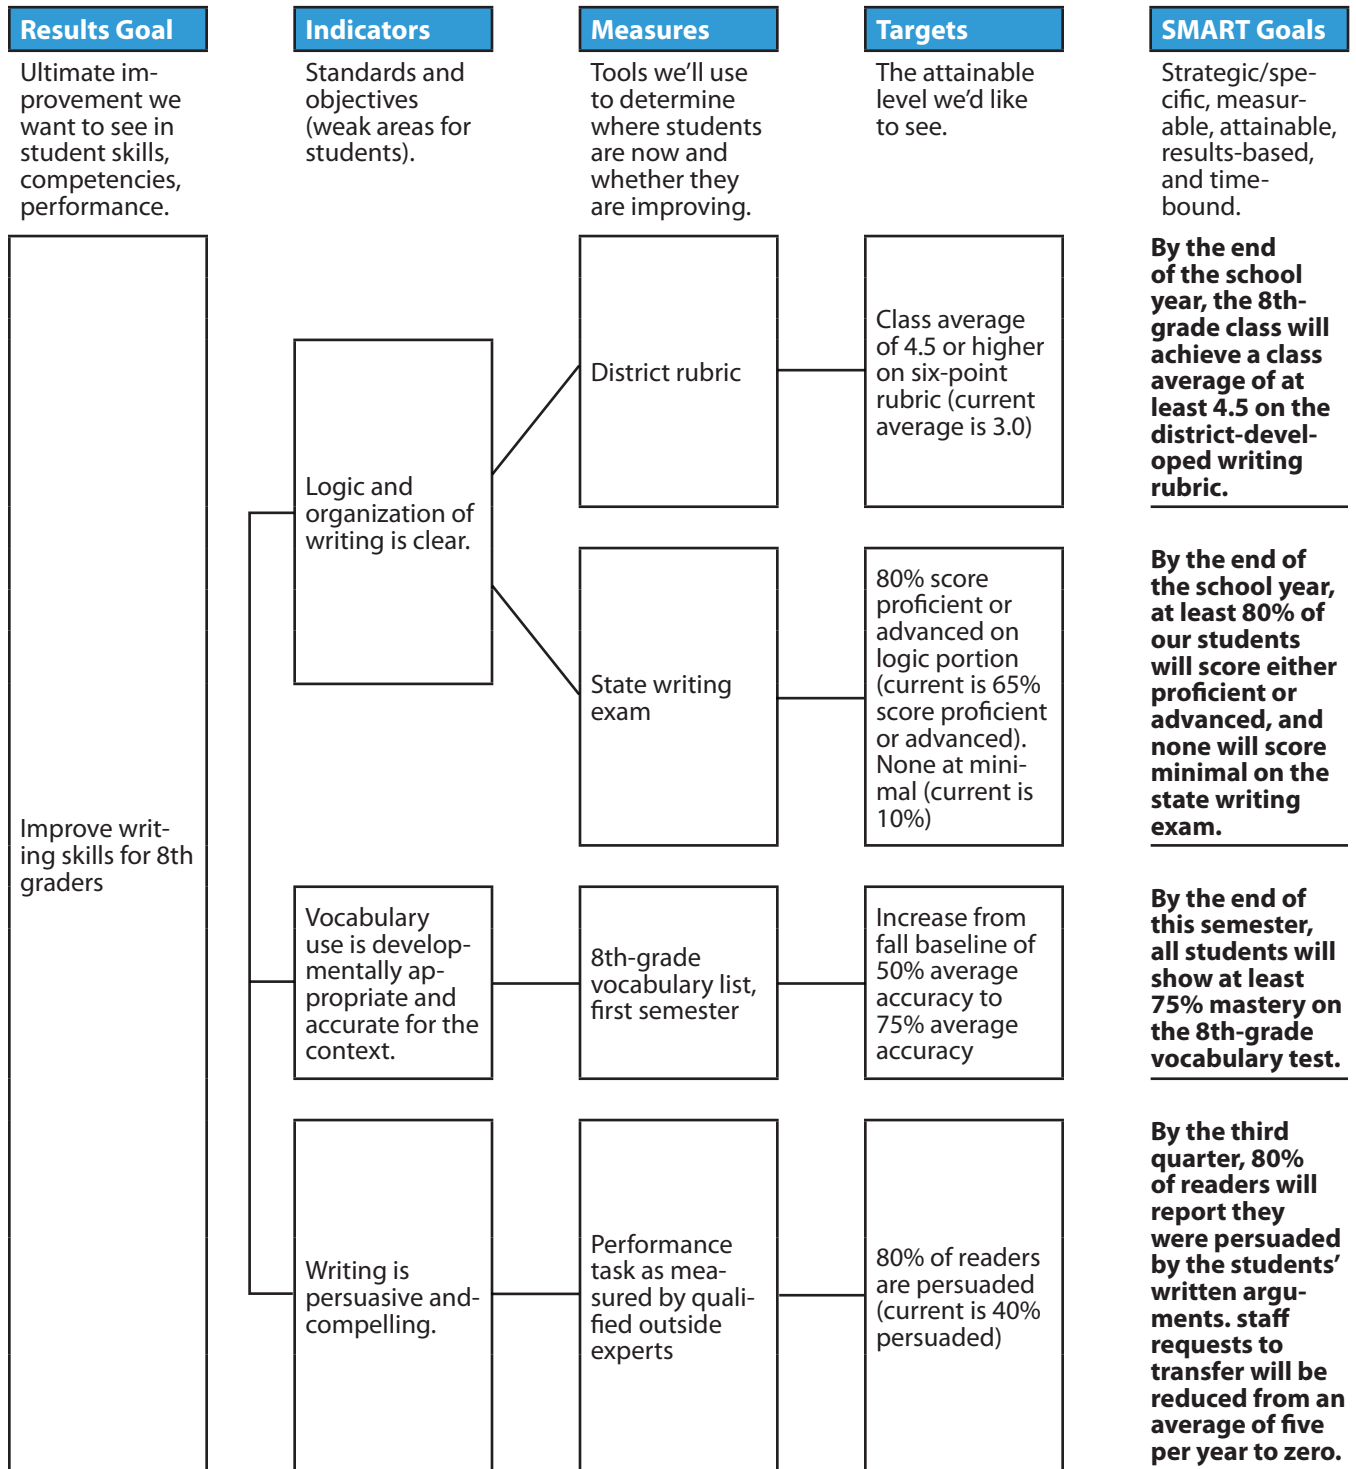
Results Goal

Ultimate improvement we want to see in student skills, competencies, performance.

Indicators

Standards and objectives (weak areas for students).

Measures

Tools we'll use to determine where students are now and whether they are improving.

Targets

The attainable level we'd like to see.

SMART Goals

Strategic/specific, measurable, attainable, results-based, and time-bound.

Improve writing skills for 8th graders

Logic and organization of writing is clear.

District rubric

Class average of 4.5 or higher on six-point rubric (current average is 3.0)

By the end of the school year, the 8th-grade class will achieve a class average of at least 4.5 on the district-developed writing rubric.

State writing exam

80% score proficient or advanced on logic portion (current is 65% score proficient or advanced). None at minimal (current is 10%)

By the end of the school year, at least 80% of our students will score either proficient or advanced, and none will score minimal on the state writing exam.

Vocabulary use is developmentally appropriate and accurate for the context.

8th-grade vocabulary list, first semester

Increase from fall baseline of 50% average accuracy to 75% average accuracy

By the end of this semester, all students will show at least 75% mastery on the 8th-grade vocabulary test.

Writing is persuasive and compelling.

Performance task as measured by qualified outside experts

80% of readers are persuaded (current is 40% persuaded)

By the third quarter, 80% of readers will report they were persuaded by the students' written arguments. staff requests to transfer will be reduced from an average of five per year to zero.